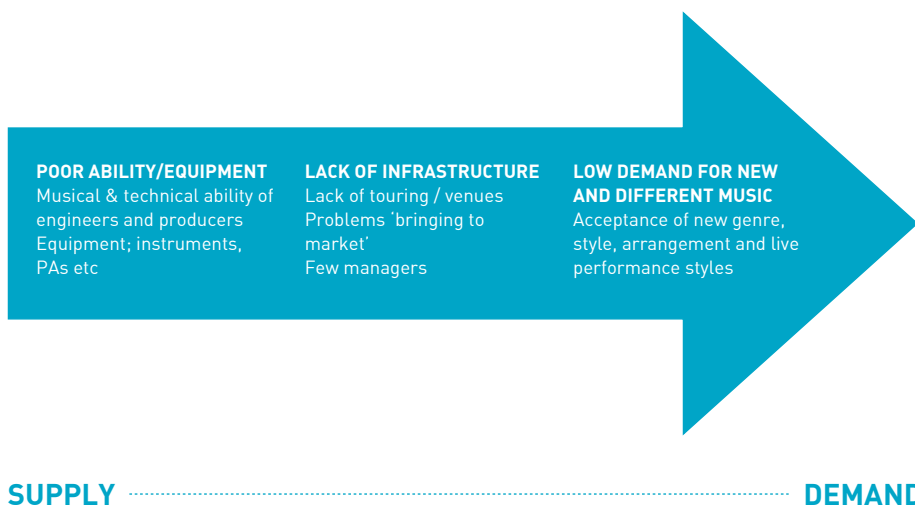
POOR ABILITY/EQUIPMENT
Musical & technical ability of engineers and producers
Equipment; instruments, PAs etc

LACK OF INFRASTRUCTURE
Lack of touring / venues
Problems 'bringing to market'
Few managers

LOW DEMAND FOR NEW AND DIFFERENT MUSIC
Acceptance of new genre, style, arrangement and live performance styles

SUPPLY

DEMAND